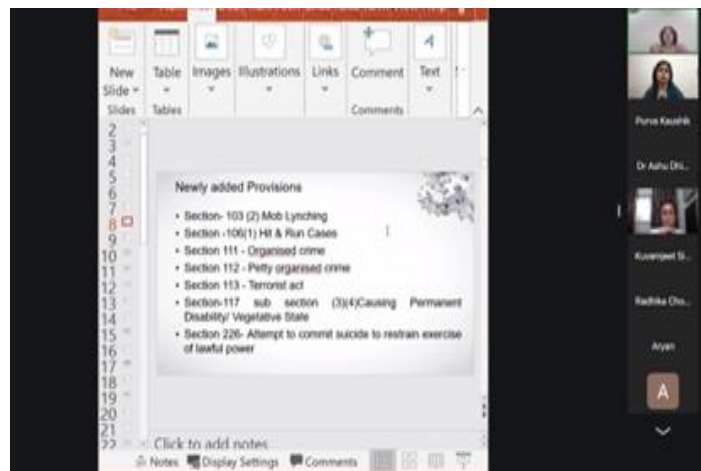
New Slide
Slides
Table
Tables
Images
Illustrations
Links
Comment
Comments
Text

2
3
4
5
6
7
8
9
10
11
12
13
14
15
16
17
18
19
20
21
22

Newly added Provisions

• Section- 103 (2) Mob Lynching
• Section -106(1) Hit & Run Cases
• Section 111 - Organised crime
• Section 112 - Petty organised crime
• Section 113 - Terrorist act
• Section-117 sub section (3)(4)Causing Permanent Disability/ Vegetative State
• Section 226- Attempt to commit suicide to restrain exercise of lawful power

Click to add notes

Notes
Display Settings
Comments

Purva Kaushik
Dr Ashu Dhi...
Kuvanjeet Si...
Radhika Cho...
Aryan
A